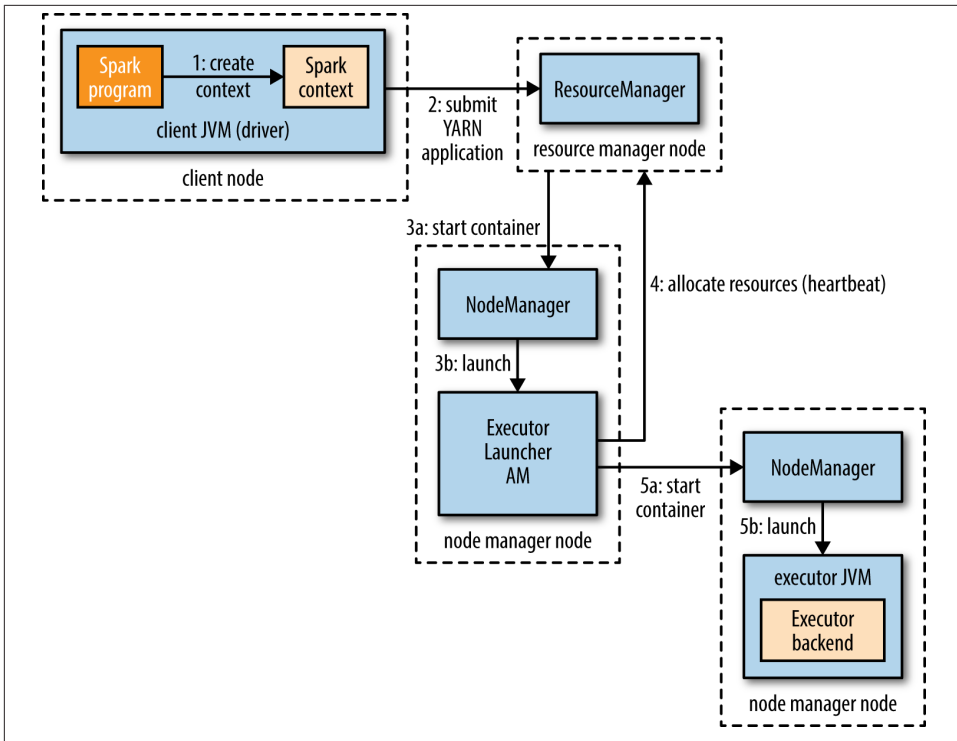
Spark program
1: create context
Spark context
client JVM (driver)
client node

2: submit YARN application

ResourceManager
resource manager node

3a: start container

NodeManager
3b: launch
Executor Launcher AM
node manager node

4: allocate resources (heartbeat)

5a: start container

NodeManager
5b: launch
executor JVM
Executor backend
node manager node